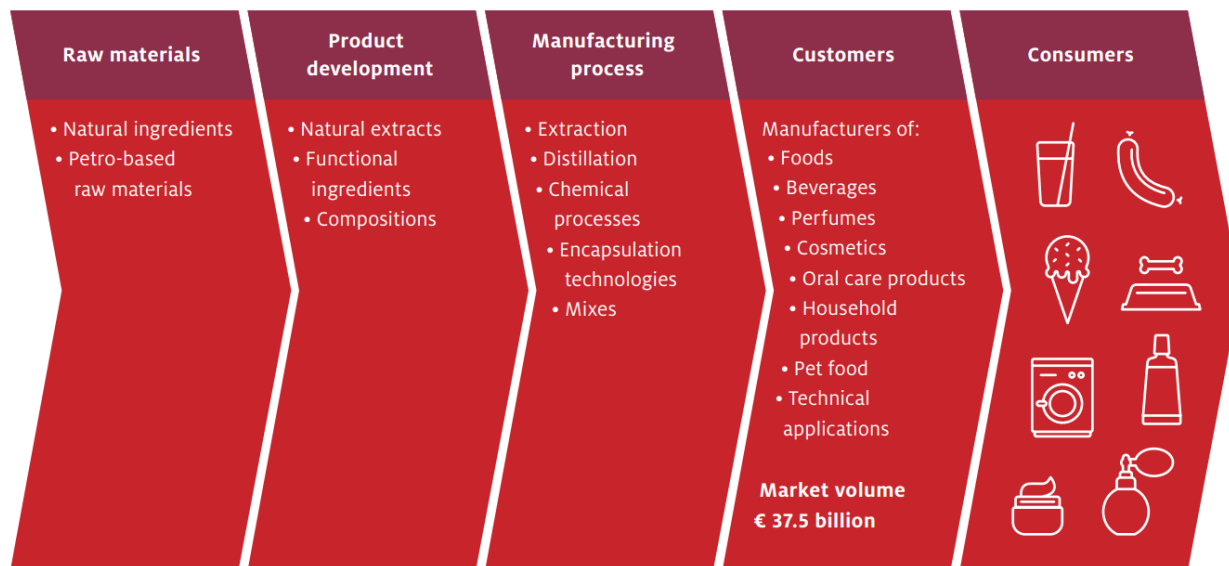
Raw materials

• Natural ingredients
• Petro-based raw materials

Product development

• Natural extracts
• Functional ingredients
• Compositions

Manufacturing process

• Extraction
• Distillation
• Chemical processes
• Encapsulation technologies
• Mixes

Customers

Manufacturers of:
• Foods
• Beverages
• Perfumes
• Cosmetics
• Oral care products
• Household products
• Pet food
• Technical applications

Market volume
€ 37.5 billion

Consumers